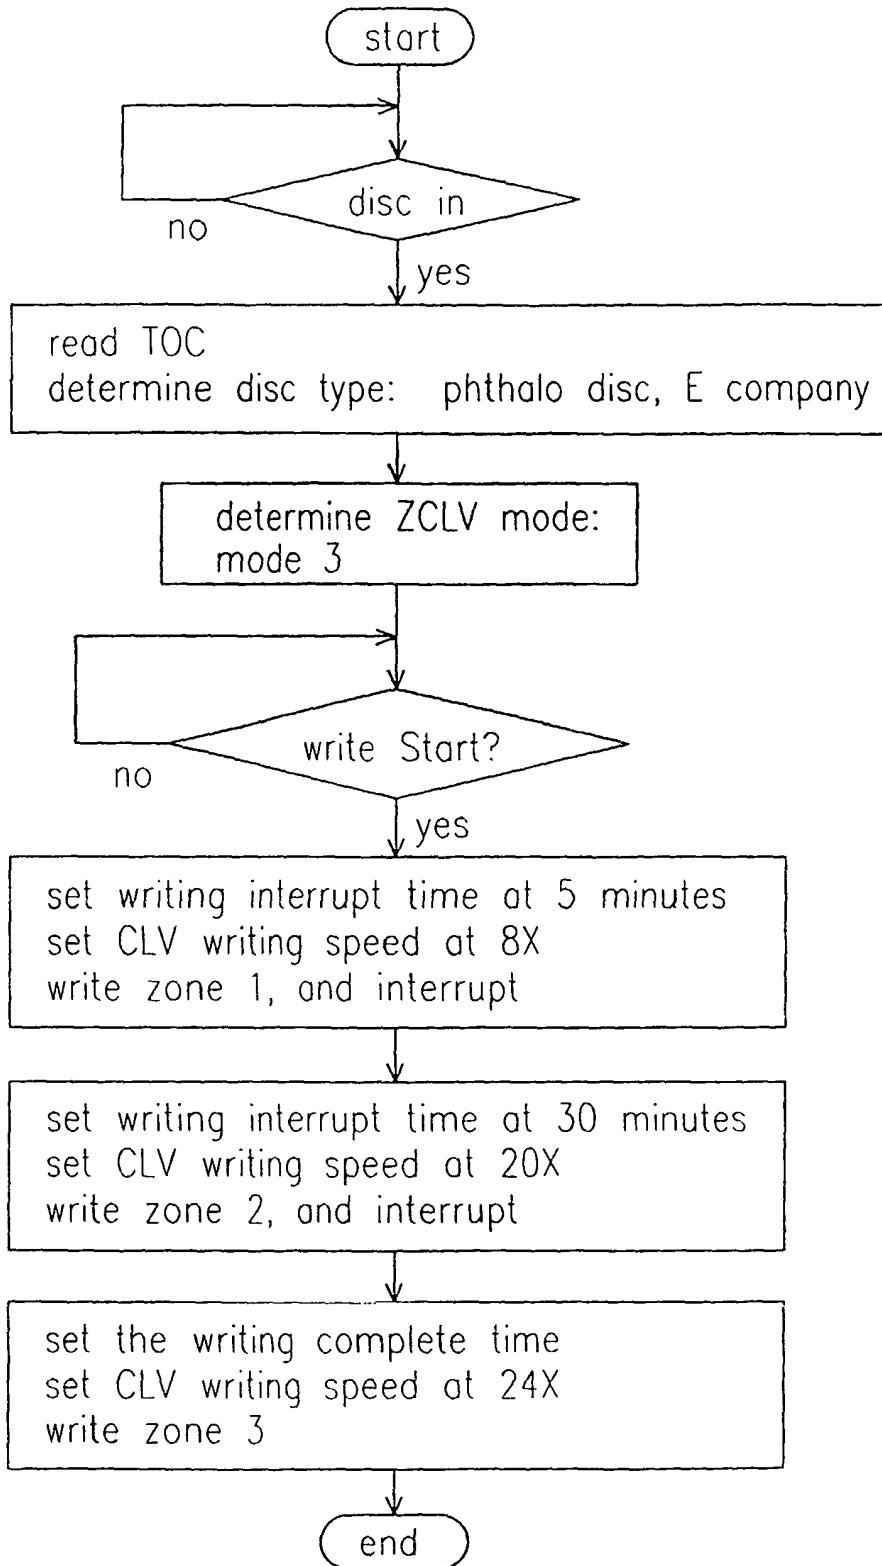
start

disc in

no

yes

read TOC
determine disc type: phthalo disc, E company

determine ZCLV mode:
mode 3

write Start?

no

yes

set writing interrupt time at 5 minutes
set CLV writing speed at 8X
write zone 1, and interrupt

set writing interrupt time at 30 minutes
set CLV writing speed at 20X
write zone 2, and interrupt

set the writing complete time
set CLV writing speed at 24X
write zone 3

end